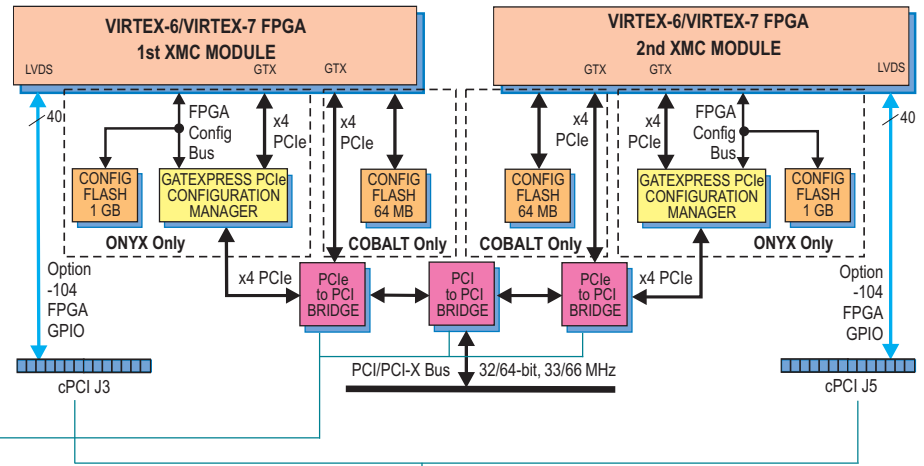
VIRTEX-6/VIRTEX-7 FPGA
1st XMC MODULE

LVDS
GTX
GTX

VIRTEX-6/VIRTEX-7 FPGA
2nd XMC MODULE

GTX
GTX
LVDS

40
FPGA Config Bus
x4 PCIe
x4 PCIe
CONFIG FLASH 1 GB
GATEXPRESS PCIe CONFIGURATION MANAGER
CONFIG FLASH 64 MB
ONYX Only
COBALT Only

x4 PCIe
CONFIG FLASH 64 MB
x4 PCIe
FPGA Config Bus
GATEXPRESS PCIe CONFIGURATION MANAGER
CONFIG FLASH 1 GB
COBALT Only
ONYX Only
40

Option -104 FPGA GPIO
x4 PCIe
PCIe to PCI BRIDGE
PCI to PCI BRIDGE
PCIe to PCI BRIDGE
x4 PCIe
Option -104 FPGA GPIO

cPCI J3
PCI/PCI-X Bus
32/64-bit, 33/66 MHz
cPCI J5